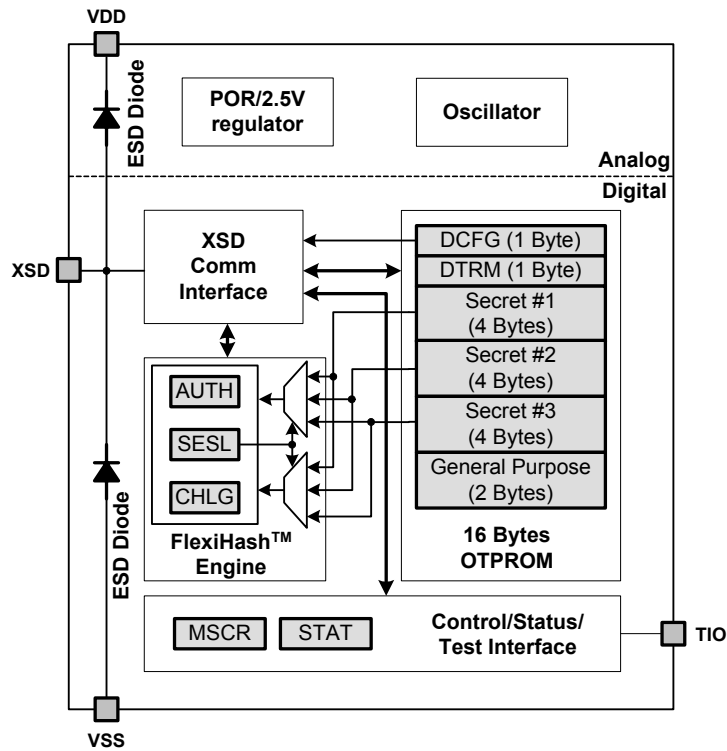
VDD

ESD Diode

POR/2.5V regulator

Oscillator

Analog

Digital

XSD

XSD Comm Interface

DCFG (1 Byte)

DTRM (1 Byte)

Secret #1 (4 Bytes)

Secret #2 (4 Bytes)

Secret #3 (4 Bytes)

General Purpose (2 Bytes)

AUTH

SESL

CHLG

FlexiHash$^{TM}$ Engine

16 Bytes OTPROM

ESD Diode

MSCR

STAT

Control/Status/ Test Interface

TIO

VSS